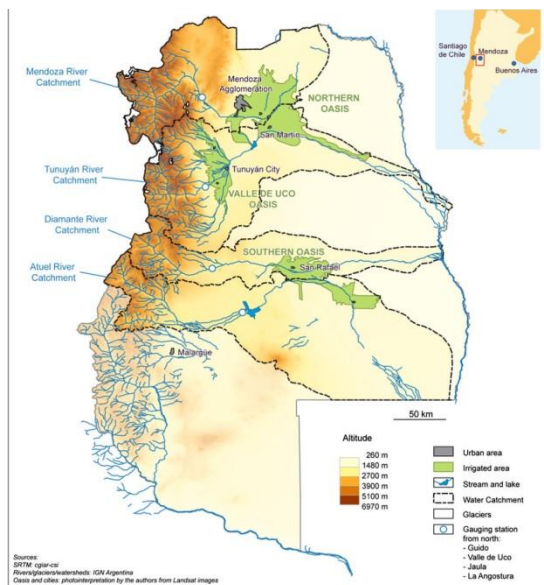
Santiago de Chile
Mendoza
Buenos Aires

Mendoza River Catchment

Mendoza Agglomeration

NORTHERN OASIS

San Martín

Tunuyán River Catchment

Tunuyán City

VALLE DE UCO OASIS

Diamante River Catchment

SOUTHERN OASIS

San Rafael

Atuel River Catchment

Malargüe

50 km

Altitude
260 m
1480 m
2700 m
3900 m
5100 m
6970 m

Urban area
Irrigated area
Stream and lake
Water Catchment
Glaciers
Gauging station from north:
- Guido
- Valle de Uco
- Jaula
- La Angostura

Sources:
SRTM: cgiar-csi
Rivers/glaciers/watersheds: IGN Argentina
Oasis and cities: photointerpretation by the authors from Landsat images